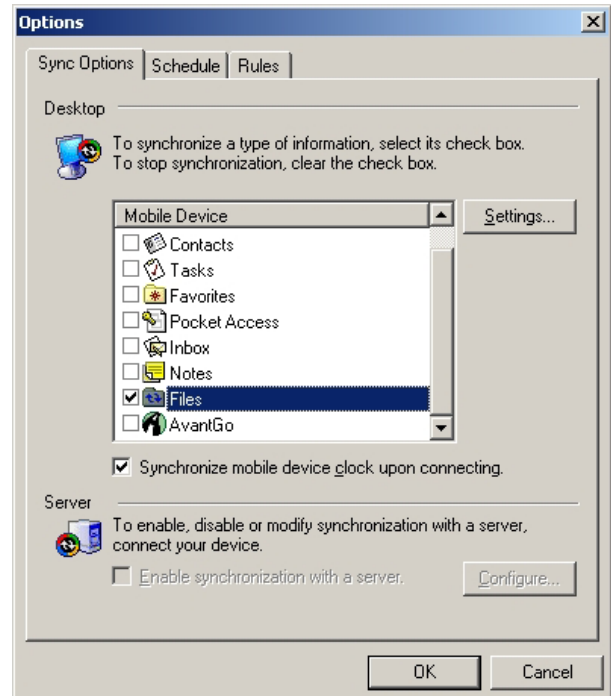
Options

Sync Options | Schedule | Rules

Desktop

To synchronize a type of information, select its check box. To stop synchronization, clear the check box.

| Mobile Device |
|---|
| ☐ Contacts |
| ☐ Tasks |
| ☐ Favorites |
| ☐ Pocket Access |
| ☐ Inbox |
| ☐ Notes |
| ☑ Files |
| ☐ AvantGo |

Settings...

☑ Synchronize mobile device clock upon connecting.

Server

To enable, disable or modify synchronization with a server, connect your device.

☐ Enable synchronization with a server.

Configure...

OK

Cancel